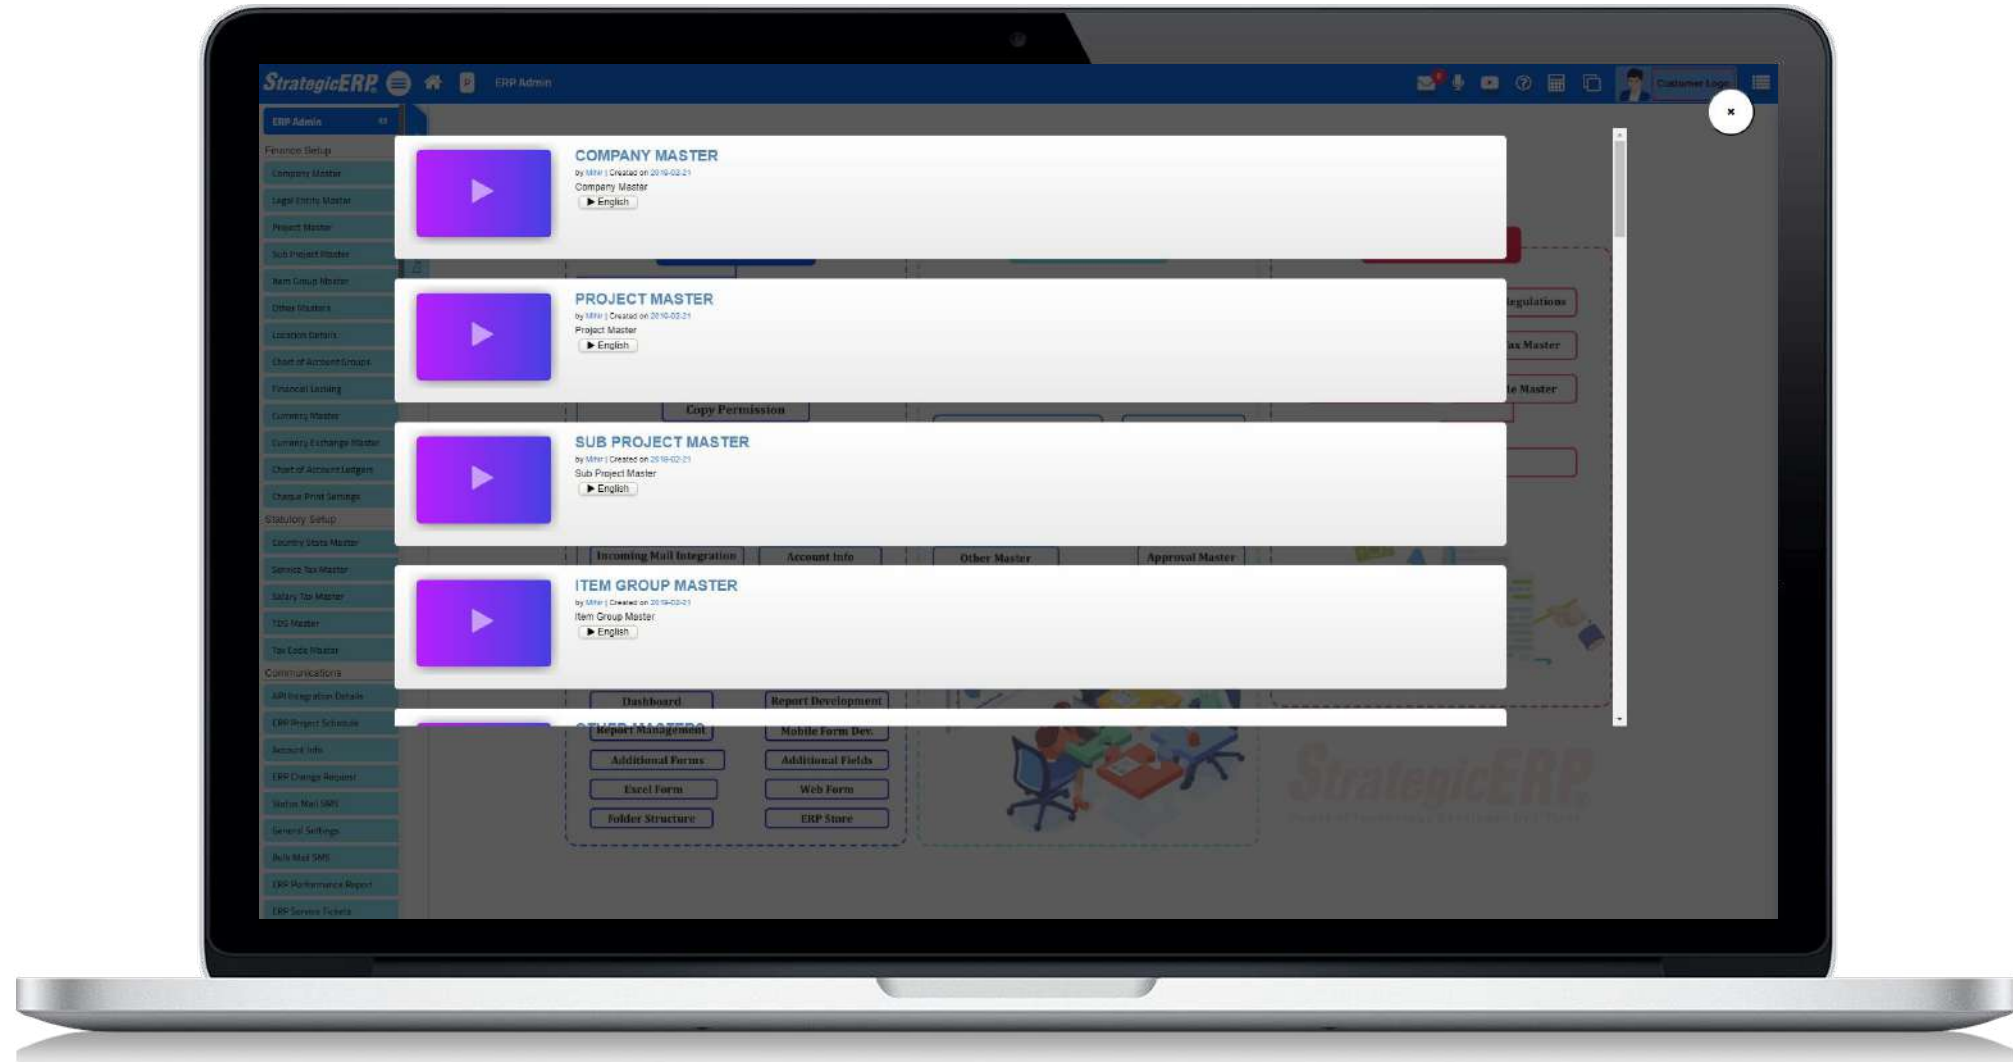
StrategicERP

ERP Admin

Customer Login

ERP Admin

Finance Setup
Company Master
Legal Entity Master
Project Master
Sub Project Master
Item Group Master
Other Masters
Location Details
Chart of Account Groups
Financial Locking
Currency Master
Currency Exchange Master
Chart of Account Ledgers
Cheque Print Settings
Statutory Setup
Country State Master
Service Tax Master
Salary Tax Master
TDS Master
Tax Code Master
Communications
API Integration Details
ERP Report Schedule
Account Info
ERP Change Request
Status Mail SMS
General Settings
Bulk Mail SMS
ERP Performance Report
ERP Service Tickets

COMPANY MASTER
by Mihir | Created on 2019-03-21
Company Master
▶ English

PROJECT MASTER
by Mihir | Created on 2019-03-21
Project Master
▶ English

SUB PROJECT MASTER
by Mihir | Created on 2019-03-21
Sub Project Master
▶ English

ITEM GROUP MASTER
by Mihir | Created on 2019-03-21
Item Group Master
▶ English

OTHER MASTERS

Copy Permission
Incoming Mail Integration
Account Info
Other Master
Approval Master
Dashboard
Report Development
Report Management
Mobile Form Dev.
Additional Forms
Additional Fields
Excel Form
Web Form
Folder Structure
ERP Store
egulations
ax Master
le Master

StrategicERP